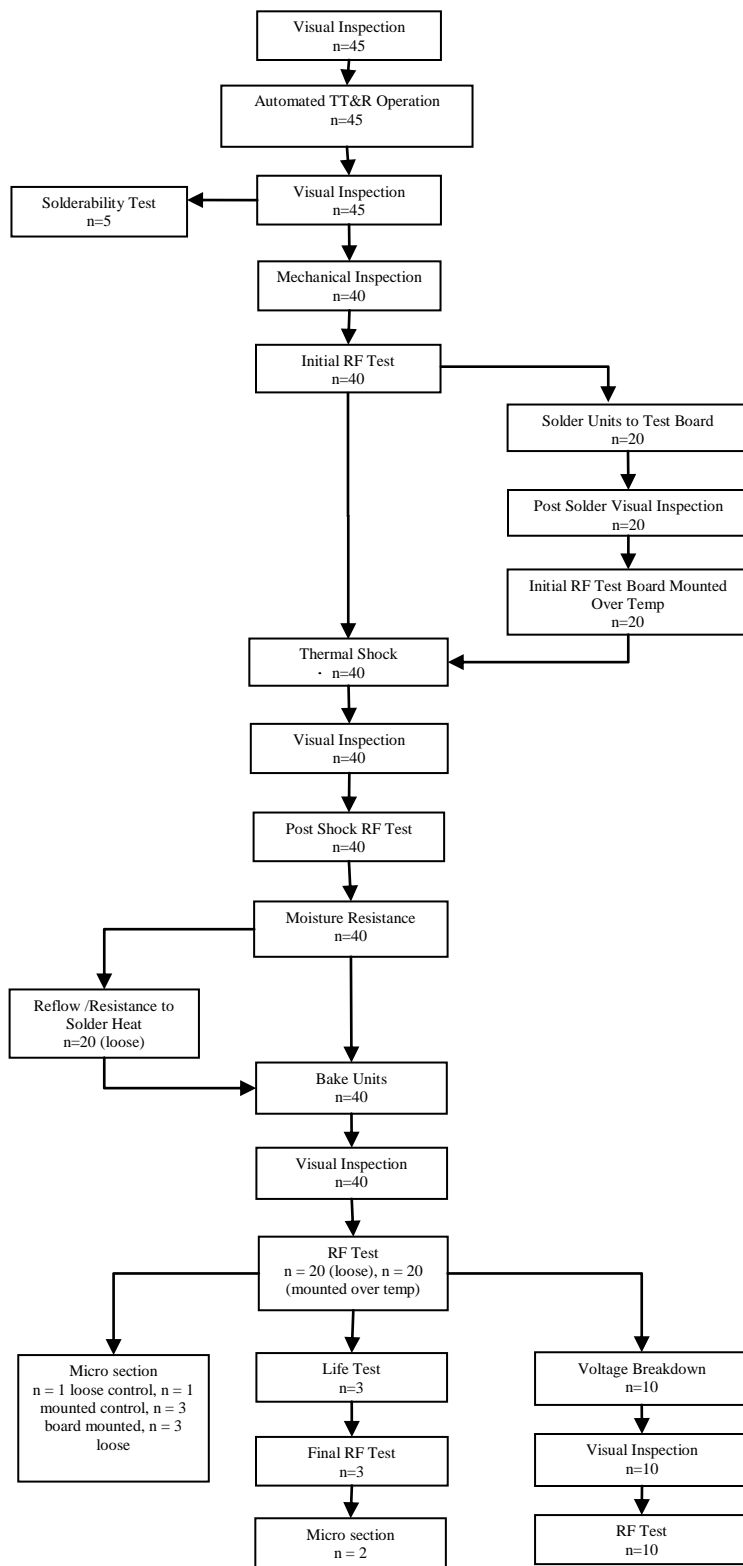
Visual Inspection
n=45

Automated TT&R Operation
n=45

Visual Inspection
n=45

Solderability Test
n=5

Mechanical Inspection
n=40

Initial RF Test
n=40

Solder Units to Test Board
n=20

Post Solder Visual Inspection
n=20

Initial RF Test Board Mounted Over Temp
n=20

Thermal Shock
· n=40

Visual Inspection
n=40

Post Shock RF Test
n=40

Moisture Resistance
n=40

Reflow /Resistance to Solder Heat
n=20 (loose)

Bake Units
n=40

Visual Inspection
n=40

RF Test
n = 20 (loose), n = 20 (mounted over temp)

Micro section
n = 1 loose control, n = 1 mounted control, n = 3 board mounted, n = 3 loose

Life Test
n=3

Final RF Test
n=3

Micro section
n = 2

Voltage Breakdown
n=10

Visual Inspection
n=10

RF Test
n=10